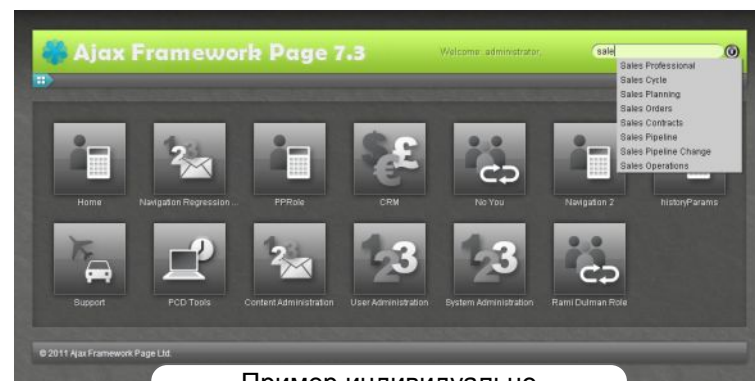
Ajax Framework Page 7.3

Welcome: administrator,

sale

Sales Professional
Sales Cycle
Sales Planning
Sales Orders
Sales Contracts
Sales Pipeline
Sales Pipeline Change
Sales Operations

Home
Navigation Regression ...
PPRole
CRM
No You
Navigation 2
historyParams

Support
PCD Tools
Content Administration
User Administration
System Administration
Rami Dulman Role

© 2011 Ajax Framework Page Ltd.

Пример индивидуальне